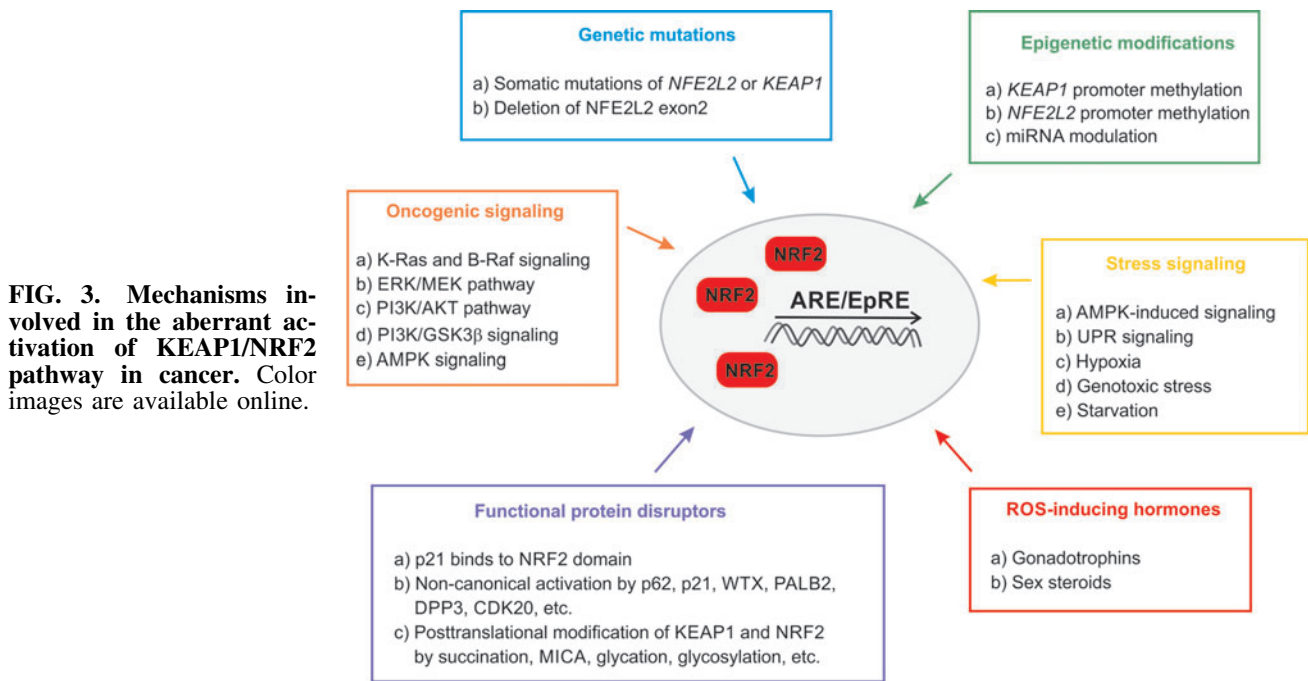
**FIG. 3. Mechanisms involved in the aberrant activation of KEAP1/NRF2 pathway in cancer.** Color images are available online.

Genetic mutations

a) Somatic mutations of *NFE2L2* or *KEAP1*
b) Deletion of NFE2L2 exon2

Epigenetic modifications

a) *KEAP1* promoter methylation
b) *NFE2L2* promoter methylation
c) miRNA modulation

Oncogenic signaling

a) K-Ras and B-Raf signaling
b) ERK/MEK pathway
c) PI3K/AKT pathway
d) PI3K/GSK3β signaling
e) AMPK signaling

NRF2

NRF2

ARE/EpRE

NRF2

Stress signaling

a) AMPK-induced signaling
b) UPR signaling
c) Hypoxia
d) Genotoxic stress
e) Starvation

Functional protein disruptors

a) p21 binds to NRF2 domain
b) Non-canonical activation by p62, p21, WTX, PALB2, DPP3, CDK20, etc.
c) Posttranslational modification of KEAP1 and NRF2 by succination, MICA, glycation, glycosylation, etc.

ROS-inducing hormones

a) Gonadotrophins
b) Sex steroids